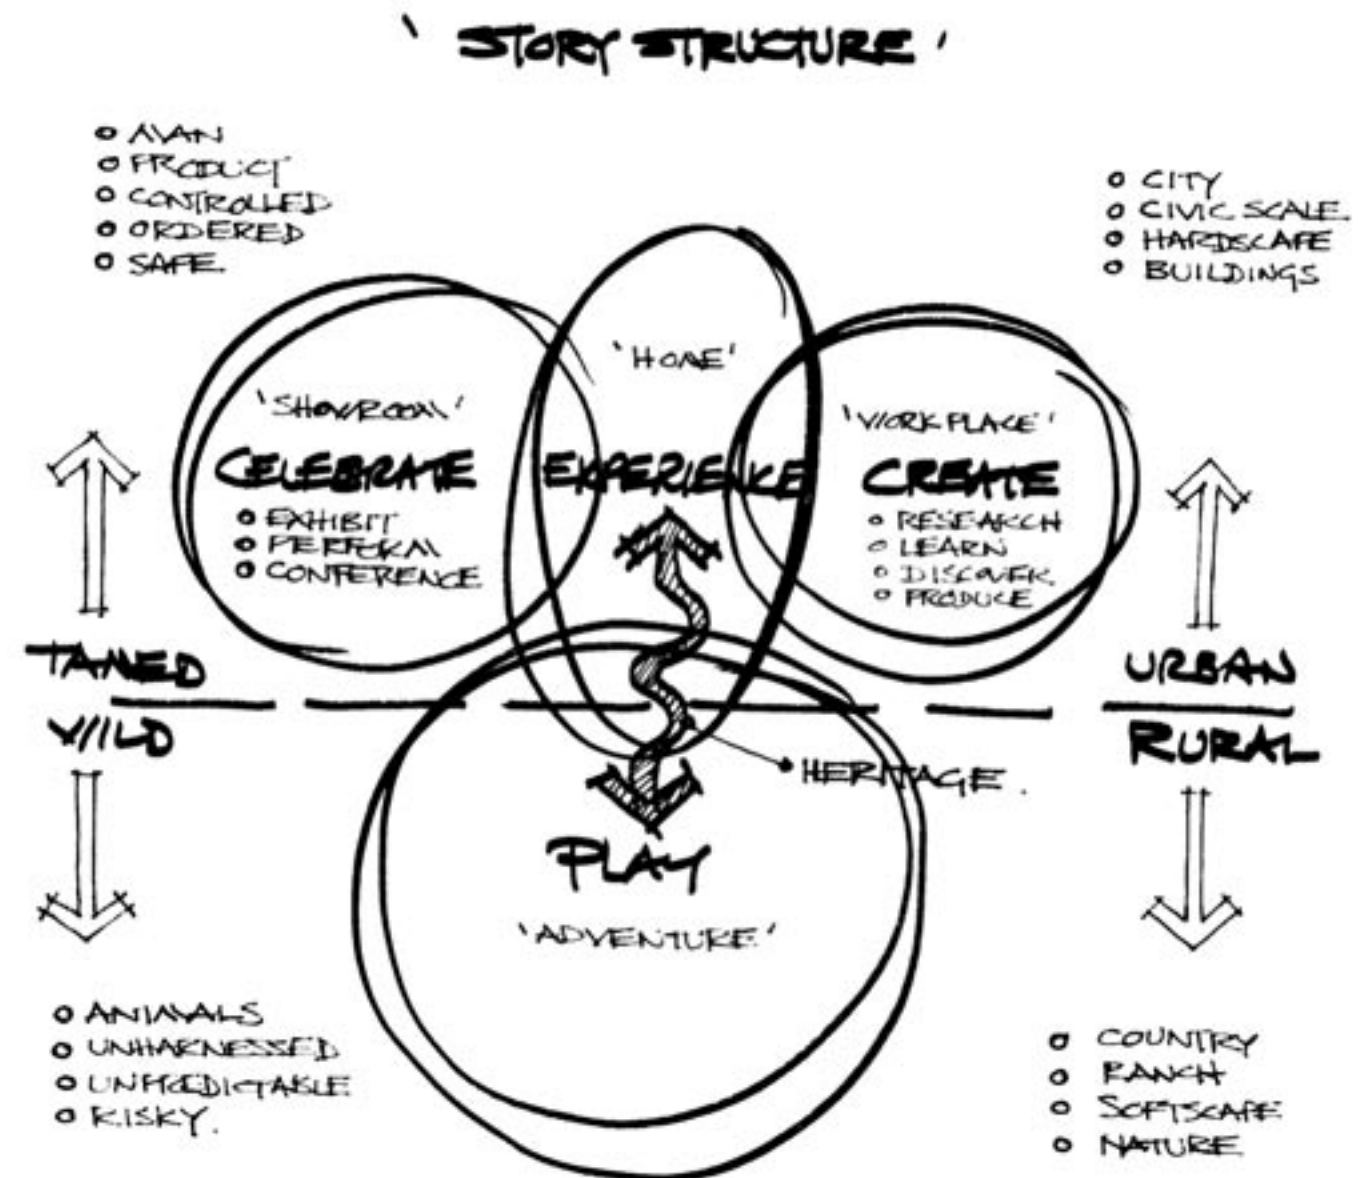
'STORY STRUCTURE'

o MAN
o PRODUCT
o CONTROLLED
o ORDERED
o SAFE.

o CITY
o CIVIC SCALE.
o HARDSCAPE
o BUILDINGS

'HOME'

'SHOWROOM'

CELEBRATE

o EXHIBIT
o PERFORM
o CONFERENCE

EXPERIENCE

'WORKPLACE'

CREATE

o RESEARCH
o LEARN
o DISCOVER
o PRODUCE

TAMED

WILD

URBAN

RURAL

HERITAGE.

PLAY

'ADVENTURE'

o ANIMALS
o UNHARNESSED
o UNPREDICTABLE
o RISKY.

o COUNTRY
o RANCH
o SOFTSCAPE
o NATURE